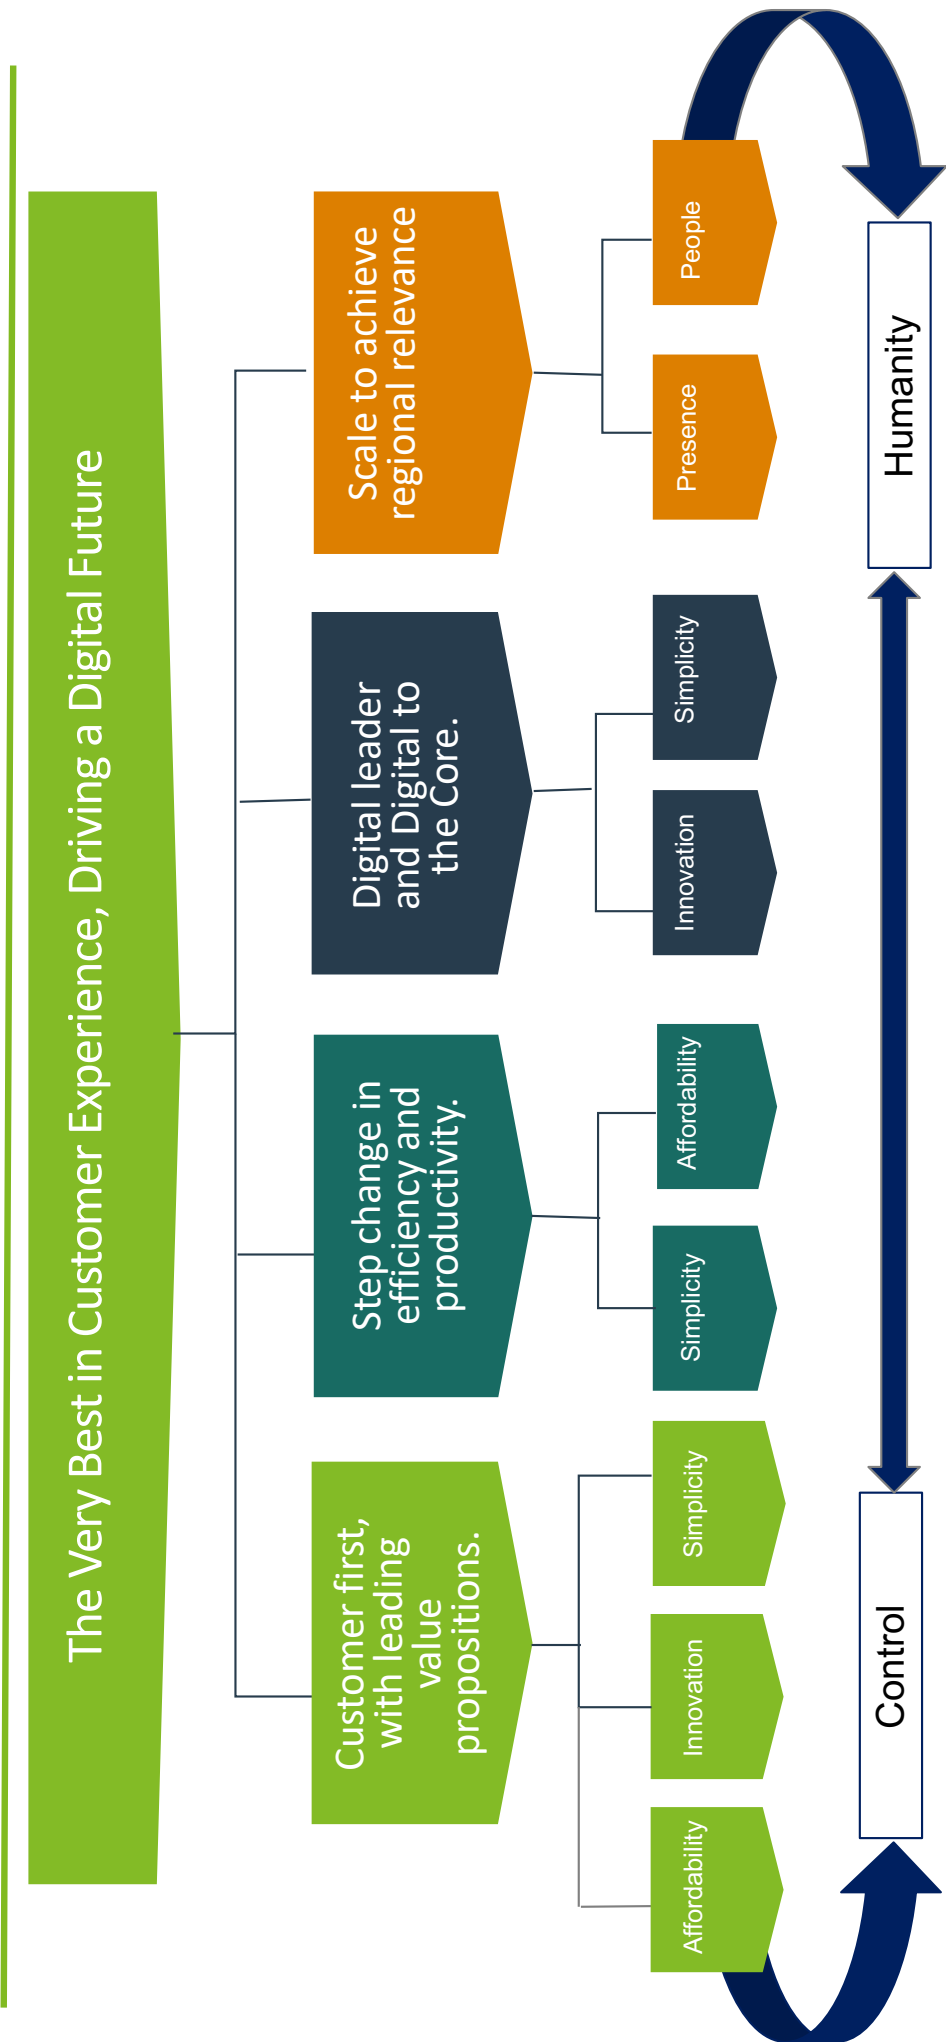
The Very Best in Customer Experience, Driving a Digital Future

Customer first, with leading value propositions.

Affordability

Innovation

Simplicity

Step change in efficiency and productivity.

Simplicity

Affordability

Digital leader and Digital to the Core.

Innovation

Simplicity

Scale to achieve regional relevance

Presence

People

Control

Humanity